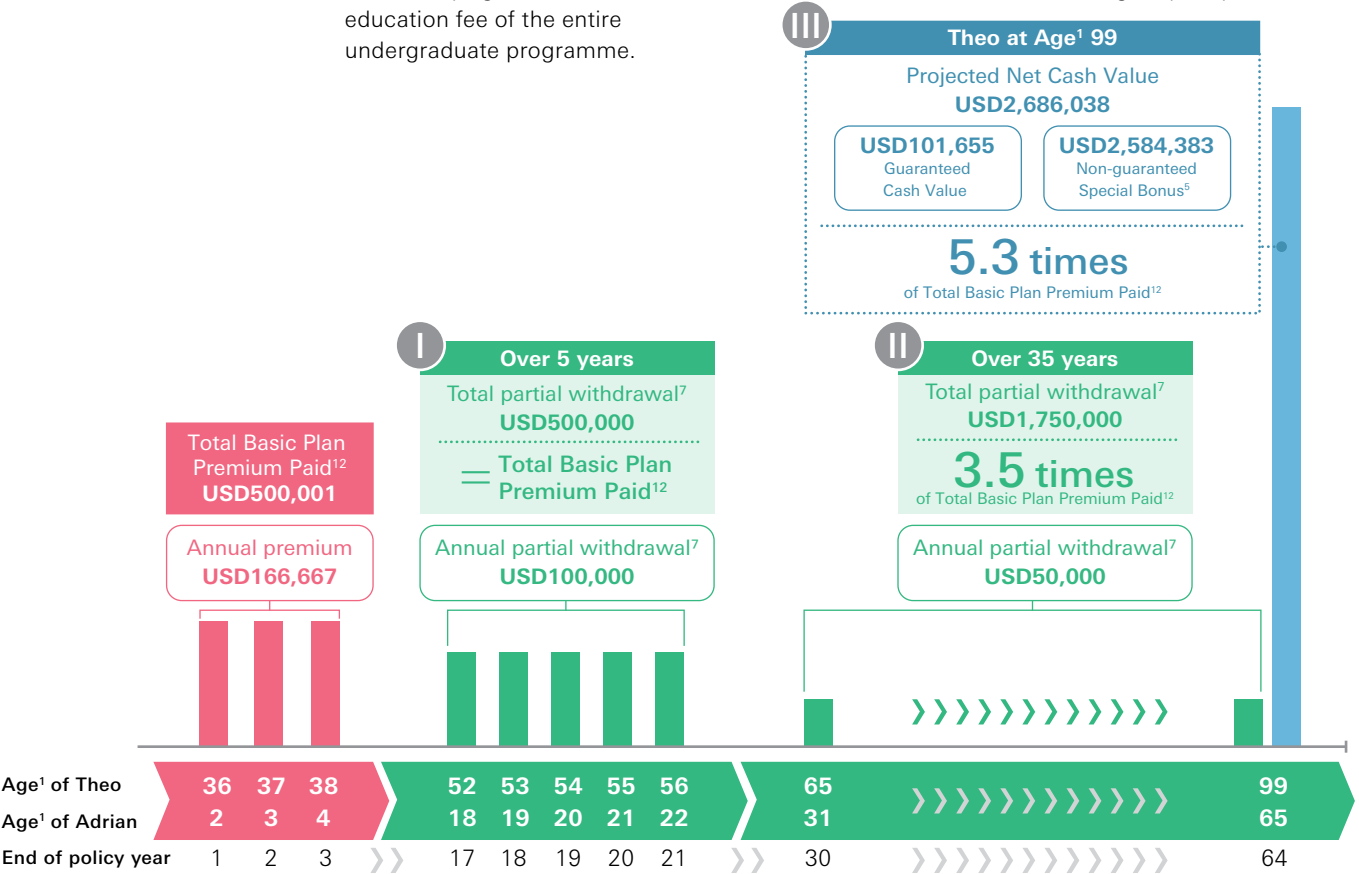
education fee of the entire undergraduate programme.

III Theo at Age$^1$ 99

Projected Net Cash Value
USD2,686,038

USD101,655
Guaranteed Cash Value

USD2,584,383
Non-guaranteed Special Bonus$^5$

5.3 times
of Total Basic Plan Premium Paid$^{12}$

I Over 5 years

Total partial withdrawal$^7$
USD500,000

= Total Basic Plan Premium Paid$^{12}$

II Over 35 years

Total partial withdrawal$^7$
USD1,750,000

3.5 times
of Total Basic Plan Premium Paid$^{12}$

Total Basic Plan Premium Paid$^{12}$
USD500,001

Annual premium
USD166,667

Annual partial withdrawal$^7$
USD100,000

Annual partial withdrawal$^7$
USD50,000

| Age$^1$ of Theo | 36 | 37 | 38 | 52 | 53 | 54 | 55 | 56 | 65 | 99 |
|---|---|---|---|---|---|---|---|---|---|---|
| Age$^1$ of Adrian | 2 | 3 | 4 | 18 | 19 | 20 | 21 | 22 | 31 | 65 |
| End of policy year | 1 | 2 | 3 | 17 | 18 | 19 | 20 | 21 | 30 | 64 |